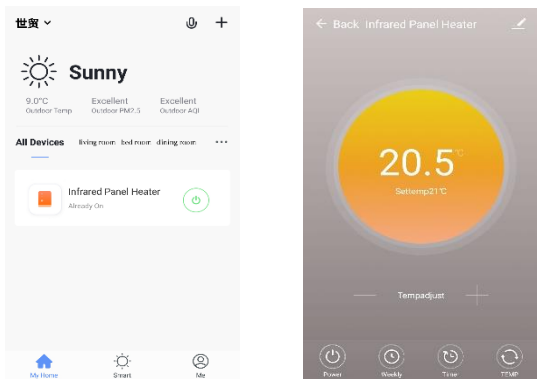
世贸

Sunny

9.0°C
Outdoor Temp

Excellent
Outdoor PM2.5

Excellent
Outdoor AQI

All Devices living room bed room dining room ···

Infrared Panel Heater
Already On

My Home
Smart
Me

← Back Infrared Panel Heater

20.5 °C
Settemp21°C

— Tempadjust +

Power
Weekly
Time
TEMP